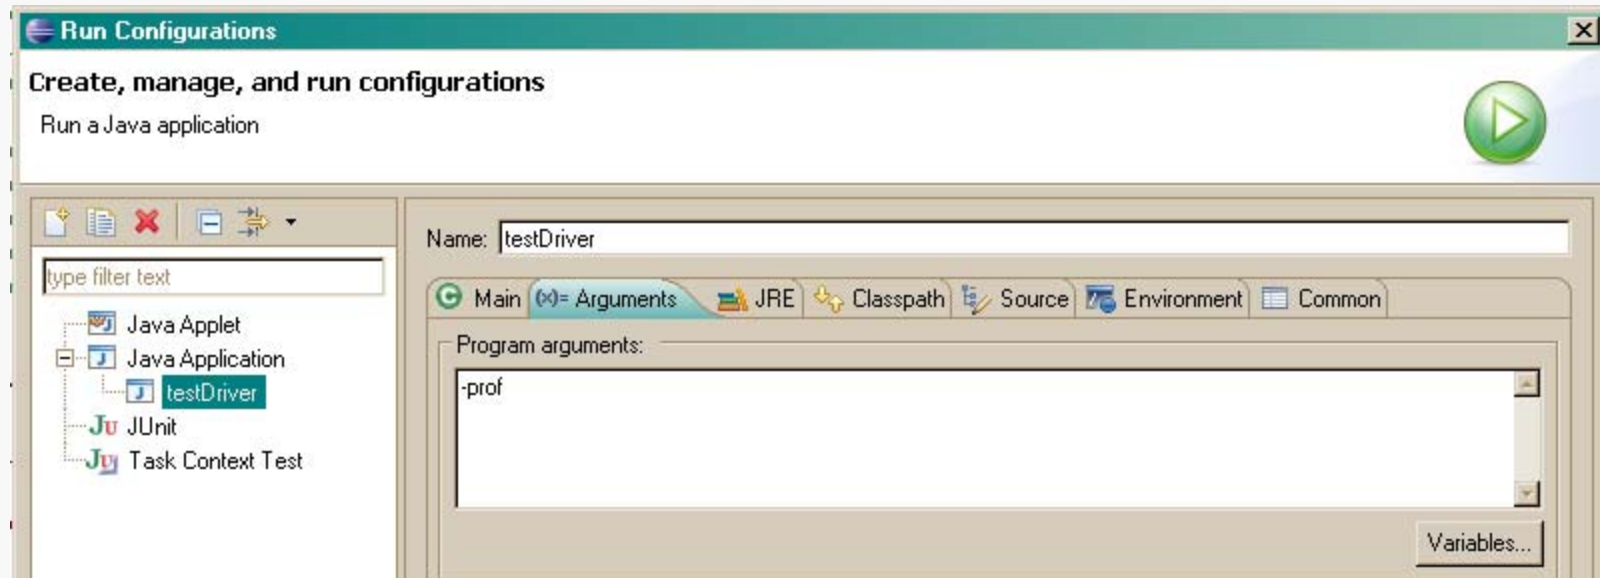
Run Configurations

Create, manage, and run configurations

Run a Java application

type filter text

Java Applet
Java Application
testDriver
JUnit
Task Context Test

Name: testDriver

Main
(x)= Arguments
JRE
Classpath
Source
Environment
Common

Program arguments:

-prof

Variables...